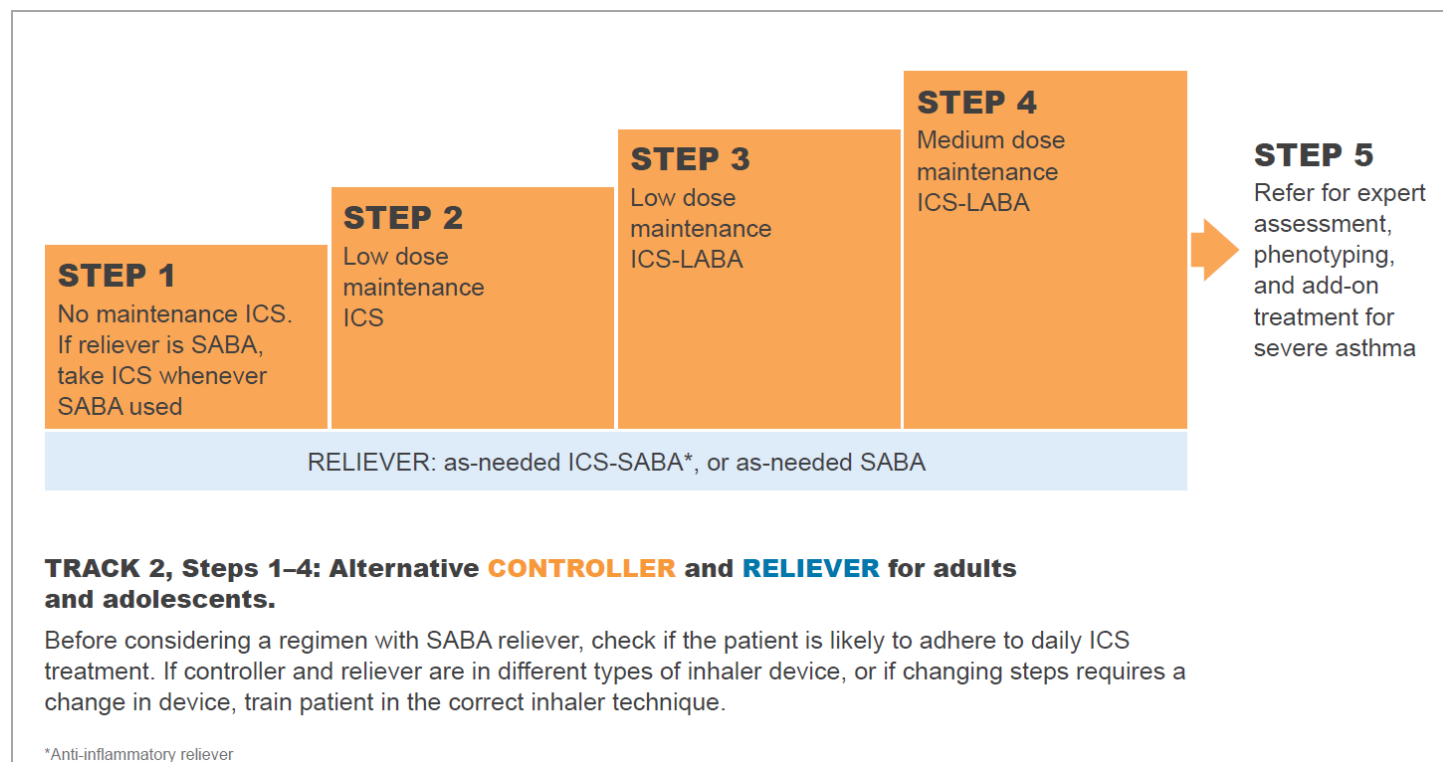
STEP 1
No maintenance ICS. If reliever is SABA, take ICS whenever SABA used

STEP 2
Low dose maintenance ICS

STEP 3
Low dose maintenance ICS-LABA

STEP 4
Medium dose maintenance ICS-LABA

STEP 5
Refer for expert assessment, phenotyping, and add-on treatment for severe asthma

RELIEVER: as-needed ICS-SABA*, or as-needed SABA

TRACK 2, Steps 1–4: Alternative CONTROLLER and RELIEVER for adults and adolescents.

Before considering a regimen with SABA reliever, check if the patient is likely to adhere to daily ICS treatment. If controller and reliever are in different types of inhaler device, or if changing steps requires a change in device, train patient in the correct inhaler technique.

*Anti-inflammatory reliever